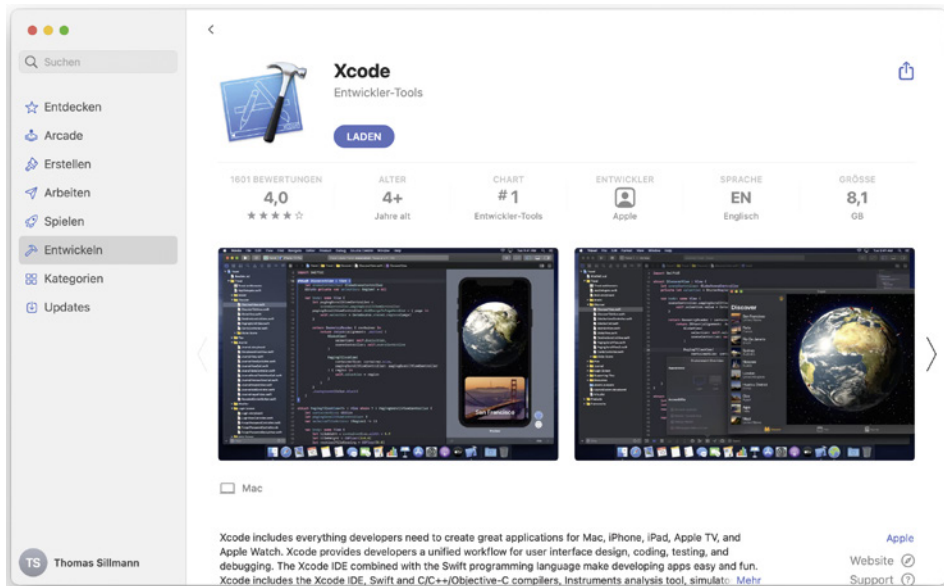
Suchen

Entdecken

Arcade

Erstellen

Arbeiten

Spielen

Entwickeln

Kategorien

Updates

TS Thomas Sillmann

<

Xcode

Entwickler-Tools

LADEN

1601 BEWERTUNGEN
4,0
★★★★☆

ALTER
4+
Jahre alt

CHART
#1
Entwickler-Tools

ENTWICKLER
Apple

SPRACHE
EN
Englisch

GRÖSSE
8,1
GB

Mac

Xcode includes everything developers need to create great applications for Mac, iPhone, iPad, Apple TV, and Apple Watch. Xcode provides developers a unified workflow for user interface design, coding, testing, and debugging. The Xcode IDE combined with the Swift programming language make developing apps easy and fun. Xcode includes the Xcode IDE, Swift and C/C++/Objective-C compilers, Instruments analysis tool, simulato Mehr

Apple

Website

Support